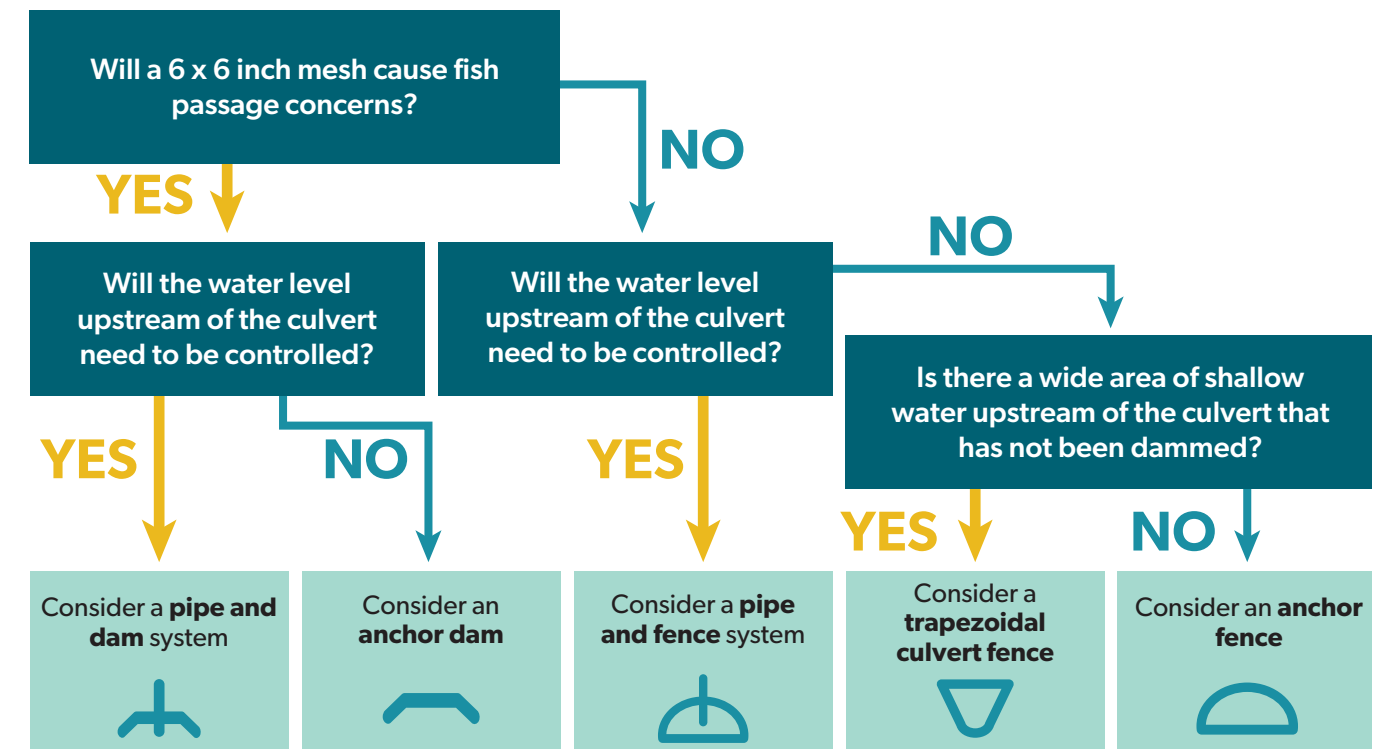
Will a 6 x 6 inch mesh cause fish passage concerns?

YES

NO

Will the water level upstream of the culvert need to be controlled?

Will the water level upstream of the culvert need to be controlled?

NO

Is there a wide area of shallow water upstream of the culvert that has not been dammed?

YES

NO

YES

YES

NO

Consider a **pipe and dam** system

Consider an **anchor dam**

Consider a **pipe and fence** system

Consider a **trapezoidal culvert fence**

Consider an **anchor fence**